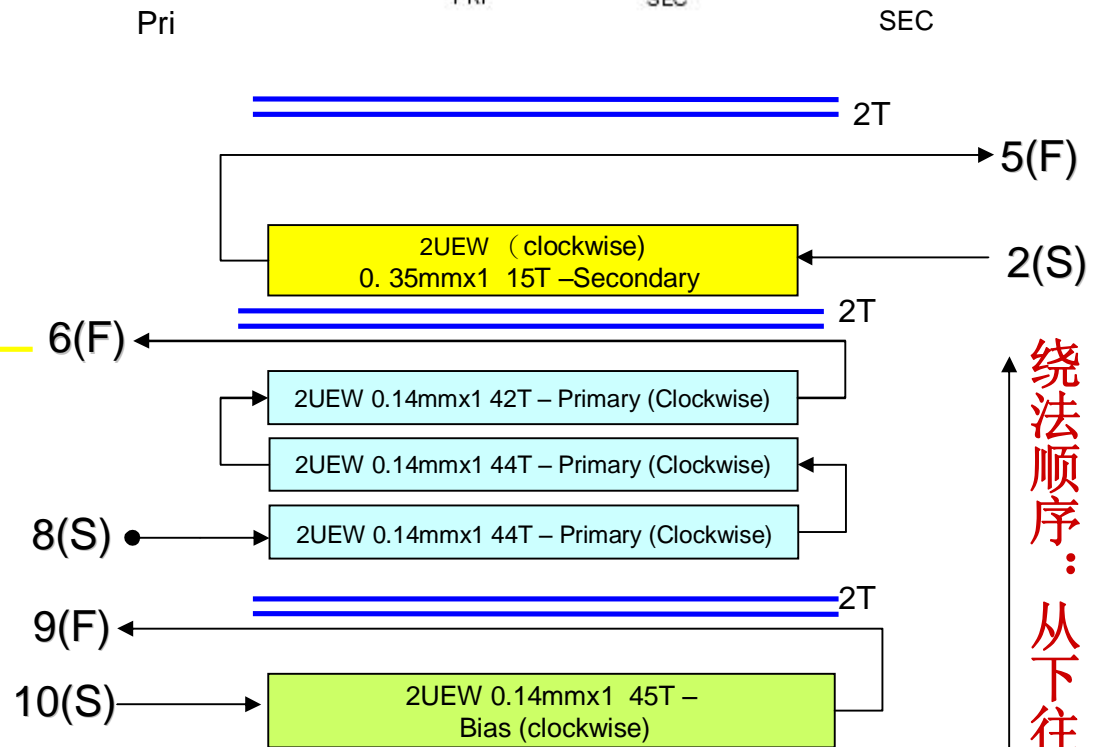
Pri

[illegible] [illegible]

SEC

2T

5(F)

2UEW （clockwise)
0. 35mmx1 15T –Secondary

2(S)

2T

6(F)

2UEW 0.14mmx1 42T – Primary (Clockwise)

2UEW 0.14mmx1 44T – Primary (Clockwise)

8(S)

2UEW 0.14mmx1 44T – Primary (Clockwise)

2T

9(F)

10(S)

2UEW 0.14mmx1 45T –
Bias (clockwise)

绕法顺序：从下往